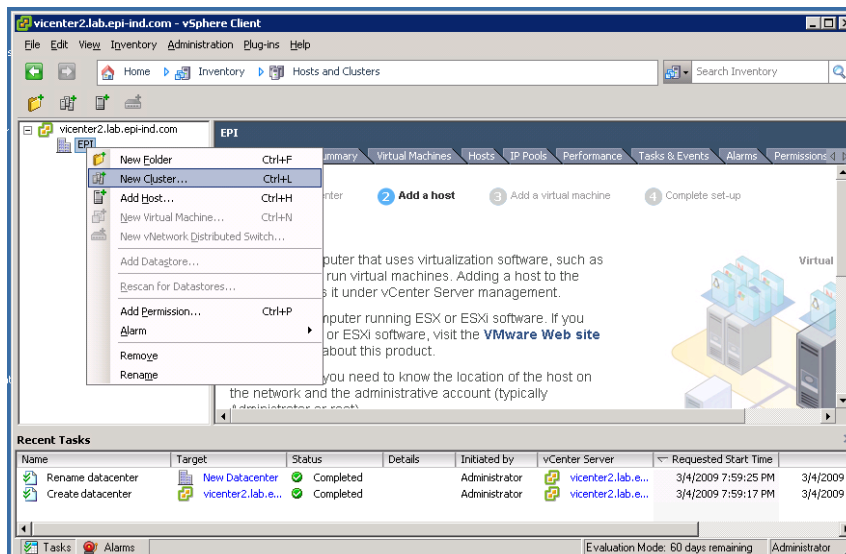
vicenter2.lab.epi-ind.com - vSphere Client

File Edit View Inventory Administration Plug-ins Help

Home Inventory Hosts and Clusters

Search Inventory

vicenter2.lab.epi-ind.com
EPI

EPI

ummary Virtual Machines Hosts IP Pools Performance Tasks & Events Alarms Permissions

nter 2 Add a host 3 Add a virtual machine 4 Complete set-up

puter that uses virtualization software, such as run virtual machines. Adding a host to the s it under vCenter Server management.

mputer running ESX or ESXi software. If you or ESXi software, visit the VMware Web site about this product.

you need to know the location of the host on the network and the administrative account (typically

Virtual

| | |
|---|---|
| New Folder | Ctrl+F |
| New Cluster... | Ctrl+L |
| Add Host... | Ctrl+H |
| New Virtual Machine... | Ctrl+N |
| New vNetwork Distributed Switch... | |
| Add Datastore... | |
| Rescan for Datastores... | |
| Add Permission... | Ctrl+P |
| Alarm | |
| Remove | |
| Rename | |

Recent Tasks

| Name | Target | Status | Details | Initiated by | vCenter Server | Requested Start Time | |
|---|---|---|---|---|---|---|---|
| Rename datacenter | New Datacenter | Completed | | Administrator | vicenter2.lab.e... | 3/4/2009 7:59:25 PM | 3/4/2009 |
| Create datacenter | vicenter2.lab.e... | Completed | | Administrator | vicenter2.lab.e... | 3/4/2009 7:59:17 PM | 3/4/2009 |

Tasks Alarms Evaluation Mode: 60 days remaining Administrator